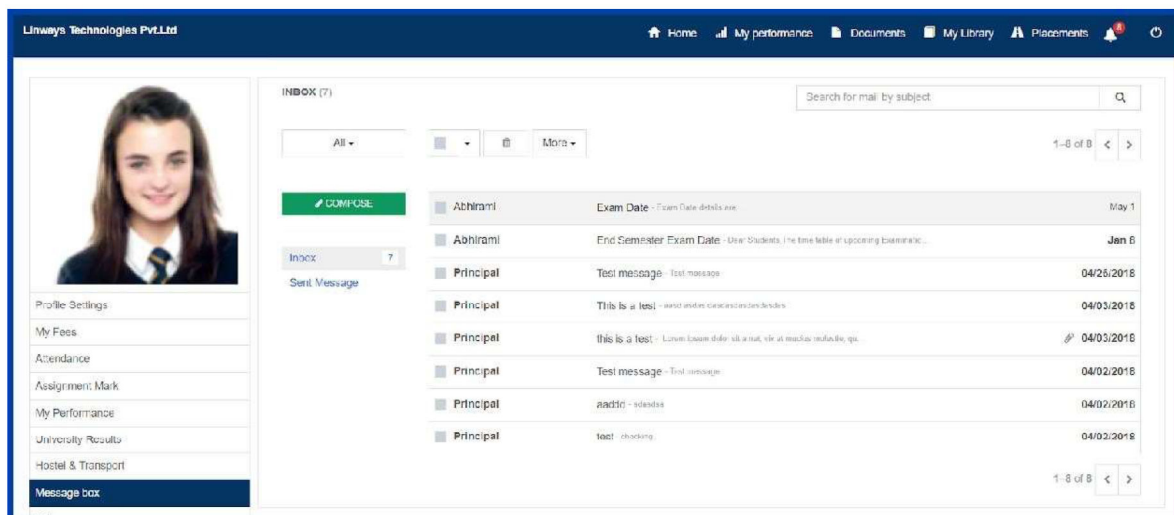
Linways Technologies Pvt.Ltd

Home  My performance  Documents  My Library  Placements  8

INBOX (7)

Search for mail by subject

All ▾

More ▾

1-8 of 8 < >

COMPOSE

Inbox 7

Sent Message

| | | |
|---|---|---|
| Abhirami | Exam Date - Exam Date details are | May 1 |
| Abhirami | End Semester Exam Date - Dear Students, The time table of upcoming Examinatic... | Jan 8 |
| Principal | Test message - Test message | 04/26/2018 |
| Principal | This is a test - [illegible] | 04/03/2018 |
| Principal | this is a test - Lorem ipsum dolor sit amet, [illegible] | 04/03/2018 |
| Principal | Test message - Test message | 04/02/2018 |
| Principal | aaddd - sdasdas | 04/02/2018 |
| Principal | test - checking | 04/02/2018 |

1-8 of 8 < >

Profile Settings
My Fees
Attendance
Assignment Mark
My Performance
University Results
Hostel & Transport
Message box